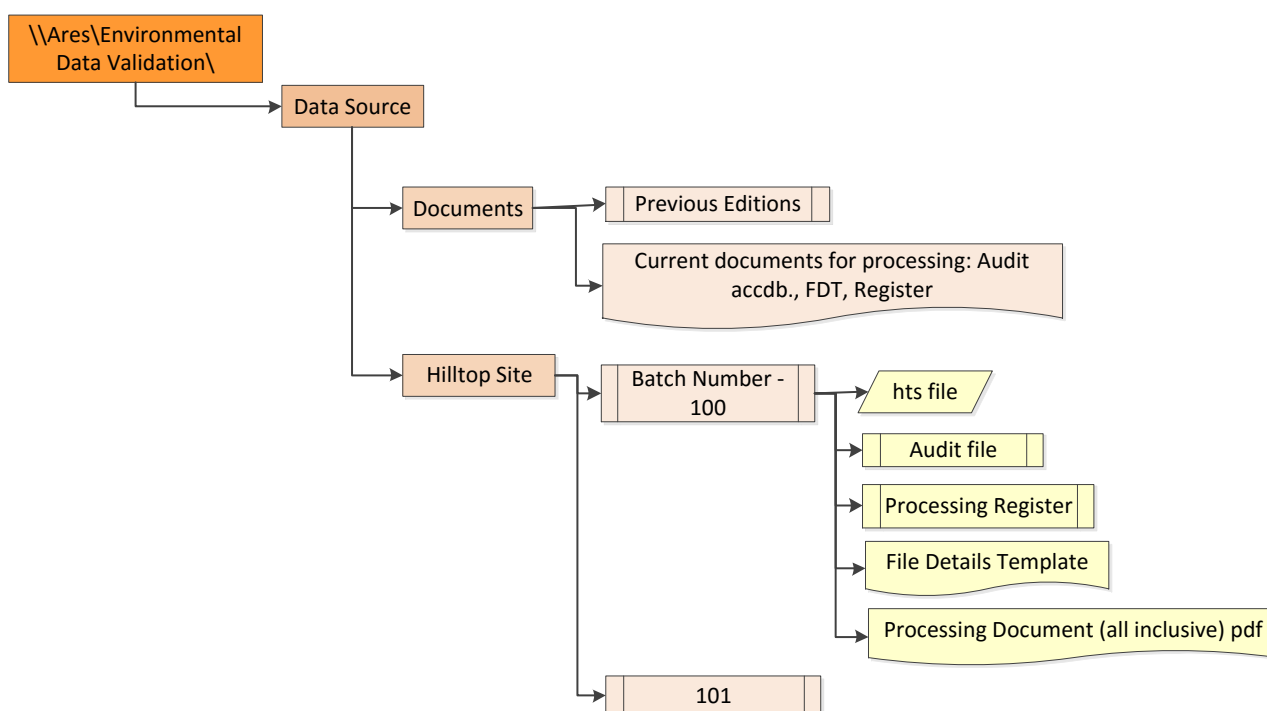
\\Ares\Environmental Data Validation\

Data Source

Documents

Previous Editions

Current documents for processing: Audit accdb., FDT, Register

Hilltop Site

Batch Number - 100

hts file

Audit file

Processing Register

File Details Template

Processing Document (all inclusive) pdf

101